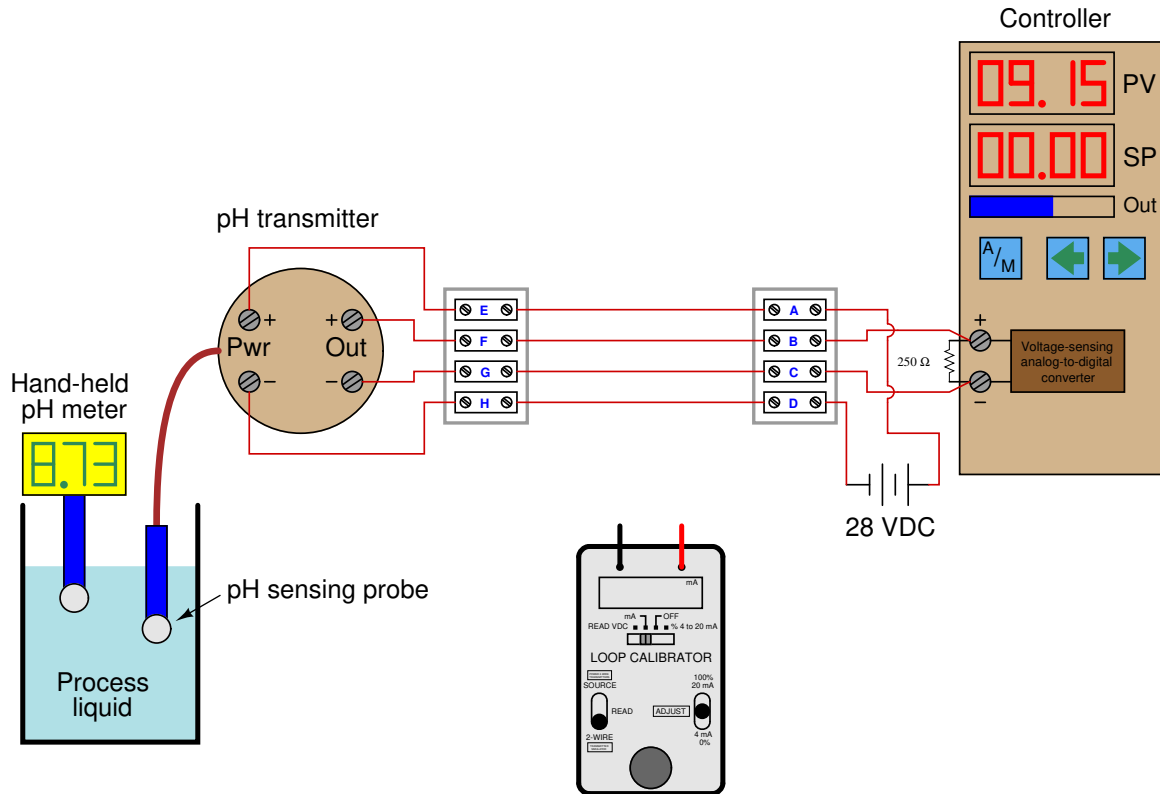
Controller

09.15 PV

00.00 SP

Out

A/M

pH transmitter

+ Pwr −

+ Out −

E
F
G
H

A
B
C
D

250 Ω

+
−

Voltage-sensing analog-to-digital converter

Hand-held pH meter

8.73

28 VDC

pH sensing probe

Process liquid

mA

mA OFF
READ VDC % 4 to 20 mA

LOOP CALIBRATOR

SOURCE

READ

2-WIRE

100% 20 mA

ADJUST

4 mA 0%